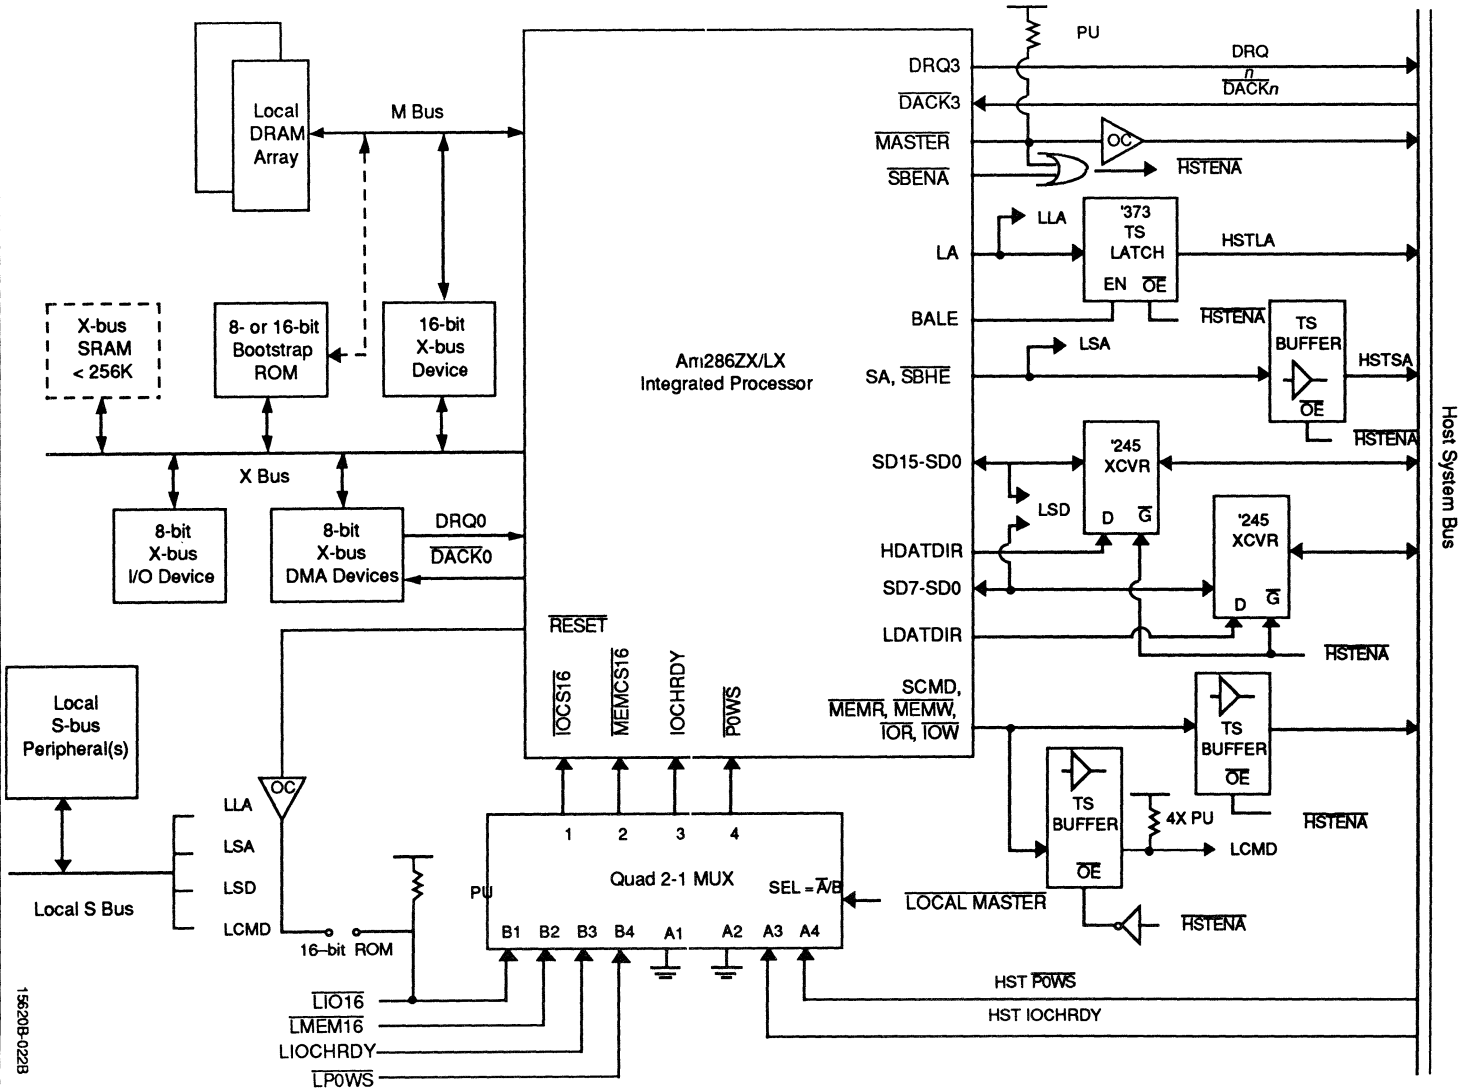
PU
DRQ3
DRQ $_n$
$\overline{\text{DACK3}}$
$\overline{\text{DACK}n}$
$\overline{\text{MASTER}}$
OC
$\overline{\text{SBENA}}$
$\overline{\text{HSTENA}}$

Local DRAM Array
M Bus

LLA
'373 TS LATCH
LA
HSTLA
EN $\overline{\text{OE}}$
BALE
$\overline{\text{HSTENA}}$
TS BUFFER
LSA
HSTSA
SA, $\overline{\text{SBHE}}$
$\overline{\text{OE}}$
$\overline{\text{HSTENA}}$

X-bus SRAM < 256K
8- or 16-bit Bootstrap ROM
16-bit X-bus Device

Am286ZX/LX Integrated Processor

Host System Bus

X Bus
SD15-SD0
'245 XCVR
LSD
D $\overline{\text{G}}$
'245 XCVR
HDATDIR
SD7-SD0
D $\overline{\text{G}}$
LDATDIR
$\overline{\text{HSTENA}}$

8-bit X-bus I/O Device
8-bit X-bus DMA Devices
DRQ0
$\overline{\text{DACK0}}$
$\overline{\text{RESET}}$

$\overline{\text{IOCS16}}$
$\overline{\text{MEMCS16}}$
IOCHRDY
$\overline{\text{P0WS}}$

SCMD, $\overline{\text{MEMR}}$, $\overline{\text{MEMW}}$, $\overline{\text{IOR}}$, $\overline{\text{IOW}}$
TS BUFFER
$\overline{\text{OE}}$
$\overline{\text{HSTENA}}$

Local S-bus Peripheral(s)
OC
LLA
LSA
LSD
LCMD
Local S Bus

1 2 3 4
Quad 2-1 MUX
SEL = $\overline{\text{A}}$/B
PU
B1 B2 B3 B4 A1 A2 A3 A4
16–bit ROM

TS BUFFER
$\overline{\text{OE}}$
4X PU
LCMD
$\overline{\text{LOCAL MASTER}}$
$\overline{\text{HSTENA}}$

HST $\overline{\text{P0WS}}$
HST IOCHRDY
$\overline{\text{LIO16}}$
$\overline{\text{LMEM16}}$
LIOCHRDY
$\overline{\text{LP0WS}}$

15620B-022B